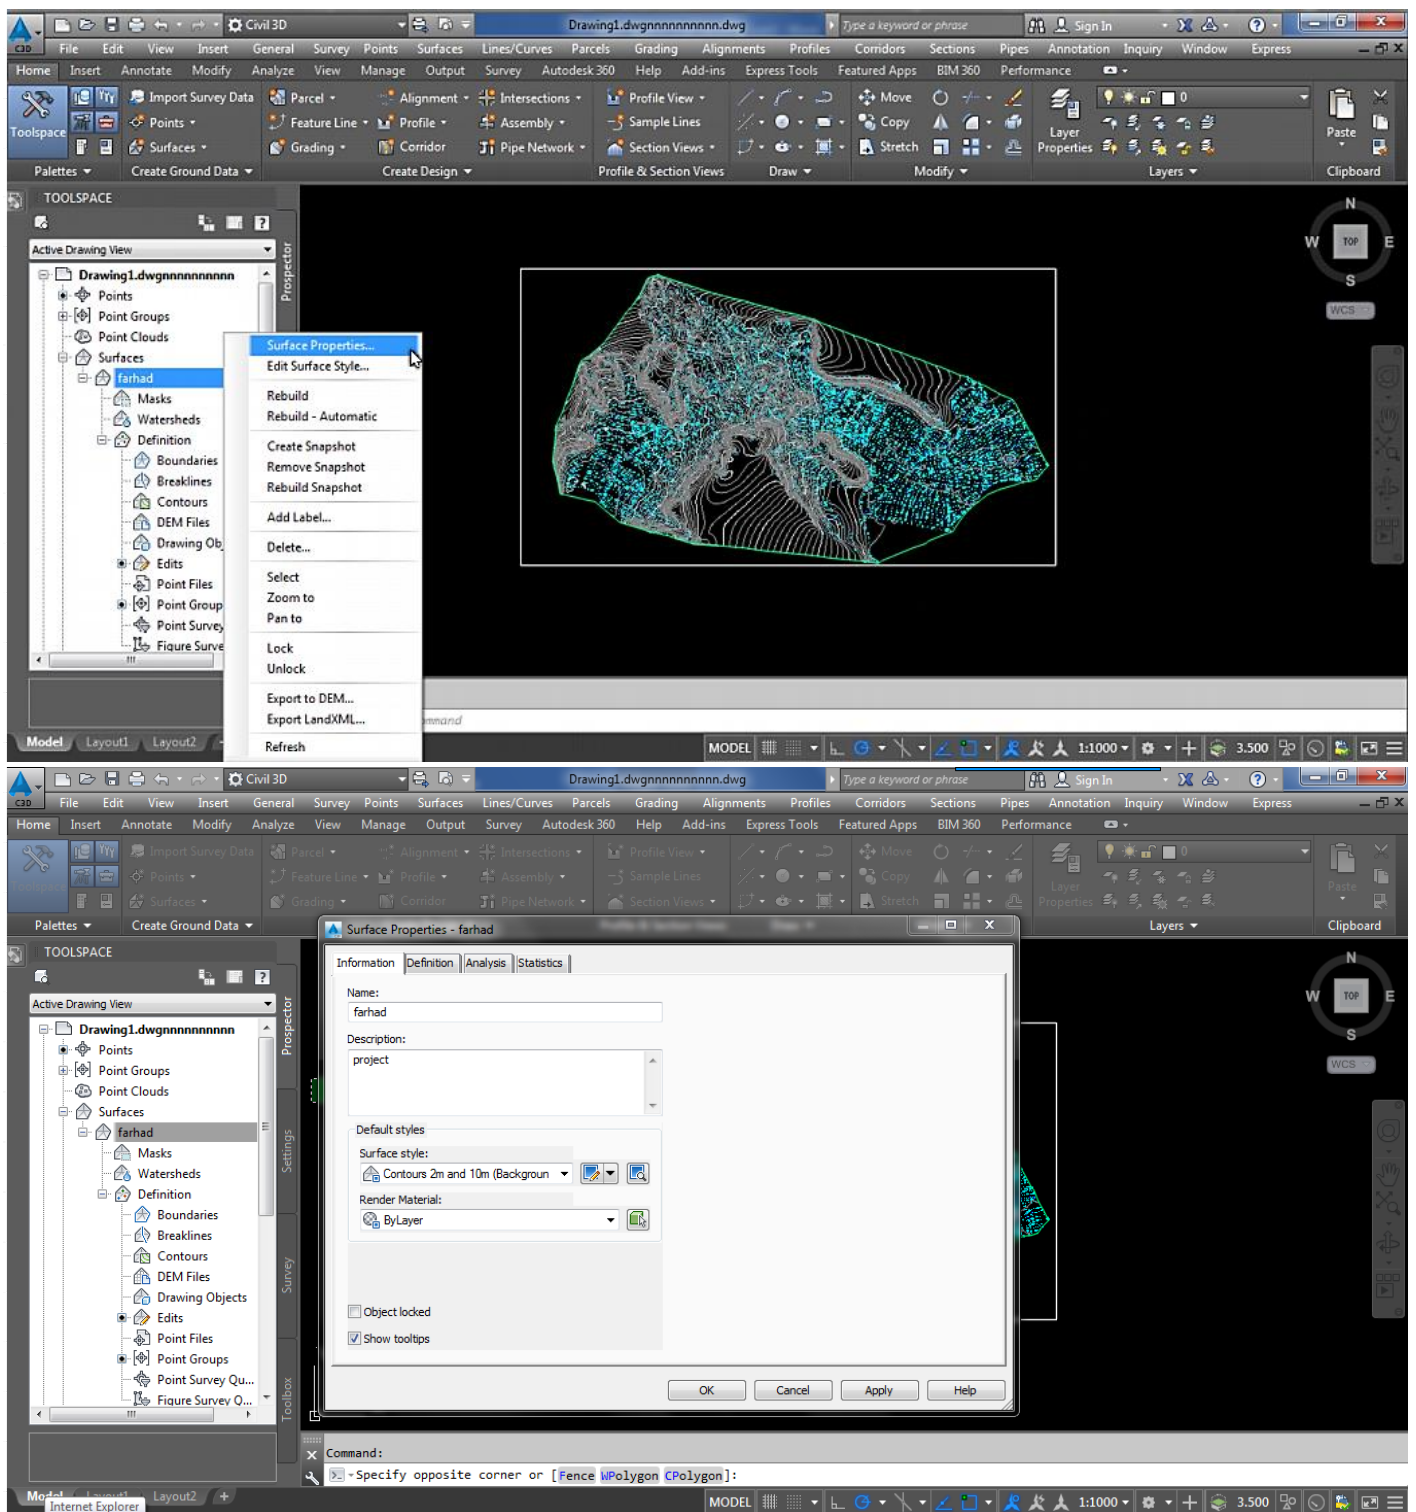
Civil 3D Drawing1.dwgnnnnnnnnnn.dwg Type a keyword or phrase Sign In

File Edit View Insert General Survey Points Surfaces Lines/Curves Parcels Grading Alignments Profiles Corridors Sections Pipes Annotation Inquiry Window Express

Home Insert Annotate Modify Analyze View Manage Output Survey Autodesk 360 Help Add-ins Express Tools Featured Apps BIM 360 Performance

Toolspace Import Survey Data Points Surfaces Parcel Feature Line Grading Alignment Profile Corridor Intersections Assembly Pipe Network Profile View Sample Lines Section Views Move Copy Stretch Layer Properties 0 Paste

Palettes Create Ground Data Create Design Profile & Section Views Draw Modify Layers Clipboard

TOOLSPACE

Active Drawing View

Drawing1.dwgnnnnnnnnnn
Points
Point Groups
Point Clouds
Surfaces
farhad
Masks
Watersheds
Definition
Boundaries
Breaklines
Contours
DEM Files
Drawing Ob
Edits
Point Files
Point Group
Point Survey
Figure Surve

Prospector

Surface Properties...
Edit Surface Style...
Rebuild
Rebuild - Automatic
Create Snapshot
Remove Snapshot
Rebuild Snapshot
Add Label...
Delete...
Select
Zoom to
Pan to
Lock
Unlock
Export to DEM...
Export LandXML...
Refresh

N W TOP E S WCS

mmand

Model Layout1 Layout2

MODEL 1:1000 3.500

Civil 3D Drawing1.dwgnnnnnnnnnn.dwg Type a keyword or phrase Sign In

File Edit View Insert General Survey Points Surfaces Lines/Curves Parcels Grading Alignments Profiles Corridors Sections Pipes Annotation Inquiry Window Express

Home Insert Annotate Modify Analyze View Manage Output Survey Autodesk 360 Help Add-ins Express Tools Featured Apps BIM 360 Performance

Toolspace Import Survey Data Points Surfaces Parcel Feature Line Grading Alignment Profile Corridor Intersections Assembly Pipe Network Profile View Sample Lines Section Views Move Copy Stretch Layer Properties 0 Paste

Palettes Create Ground Data Layers Clipboard

TOOLSPACE

Active Drawing View

Drawing1.dwgnnnnnnnnnn
Points
Point Groups
Point Clouds
Surfaces
farhad
Masks
Watersheds
Definition
Boundaries
Breaklines
Contours
DEM Files
Drawing Objects
Edits
Point Files
Point Groups
Point Survey Qu...
Figure Survey Q...

Prospector Settings Survey Toolbox

Surface Properties - farhad

Information Definition Analysis Statistics

Name:
farhad
Description:
project

Default styles
Surface style:
Contours 2m and 10m (Backgroun
Render Material:
ByLayer

Object locked
Show tooltips

OK Cancel Apply Help

N W TOP E S WCS

Command:
Specify opposite corner or [Fence WPolygon CPolygon]:

Model Layout1 Layout2 Internet Explorer

MODEL 1:1000 3.500